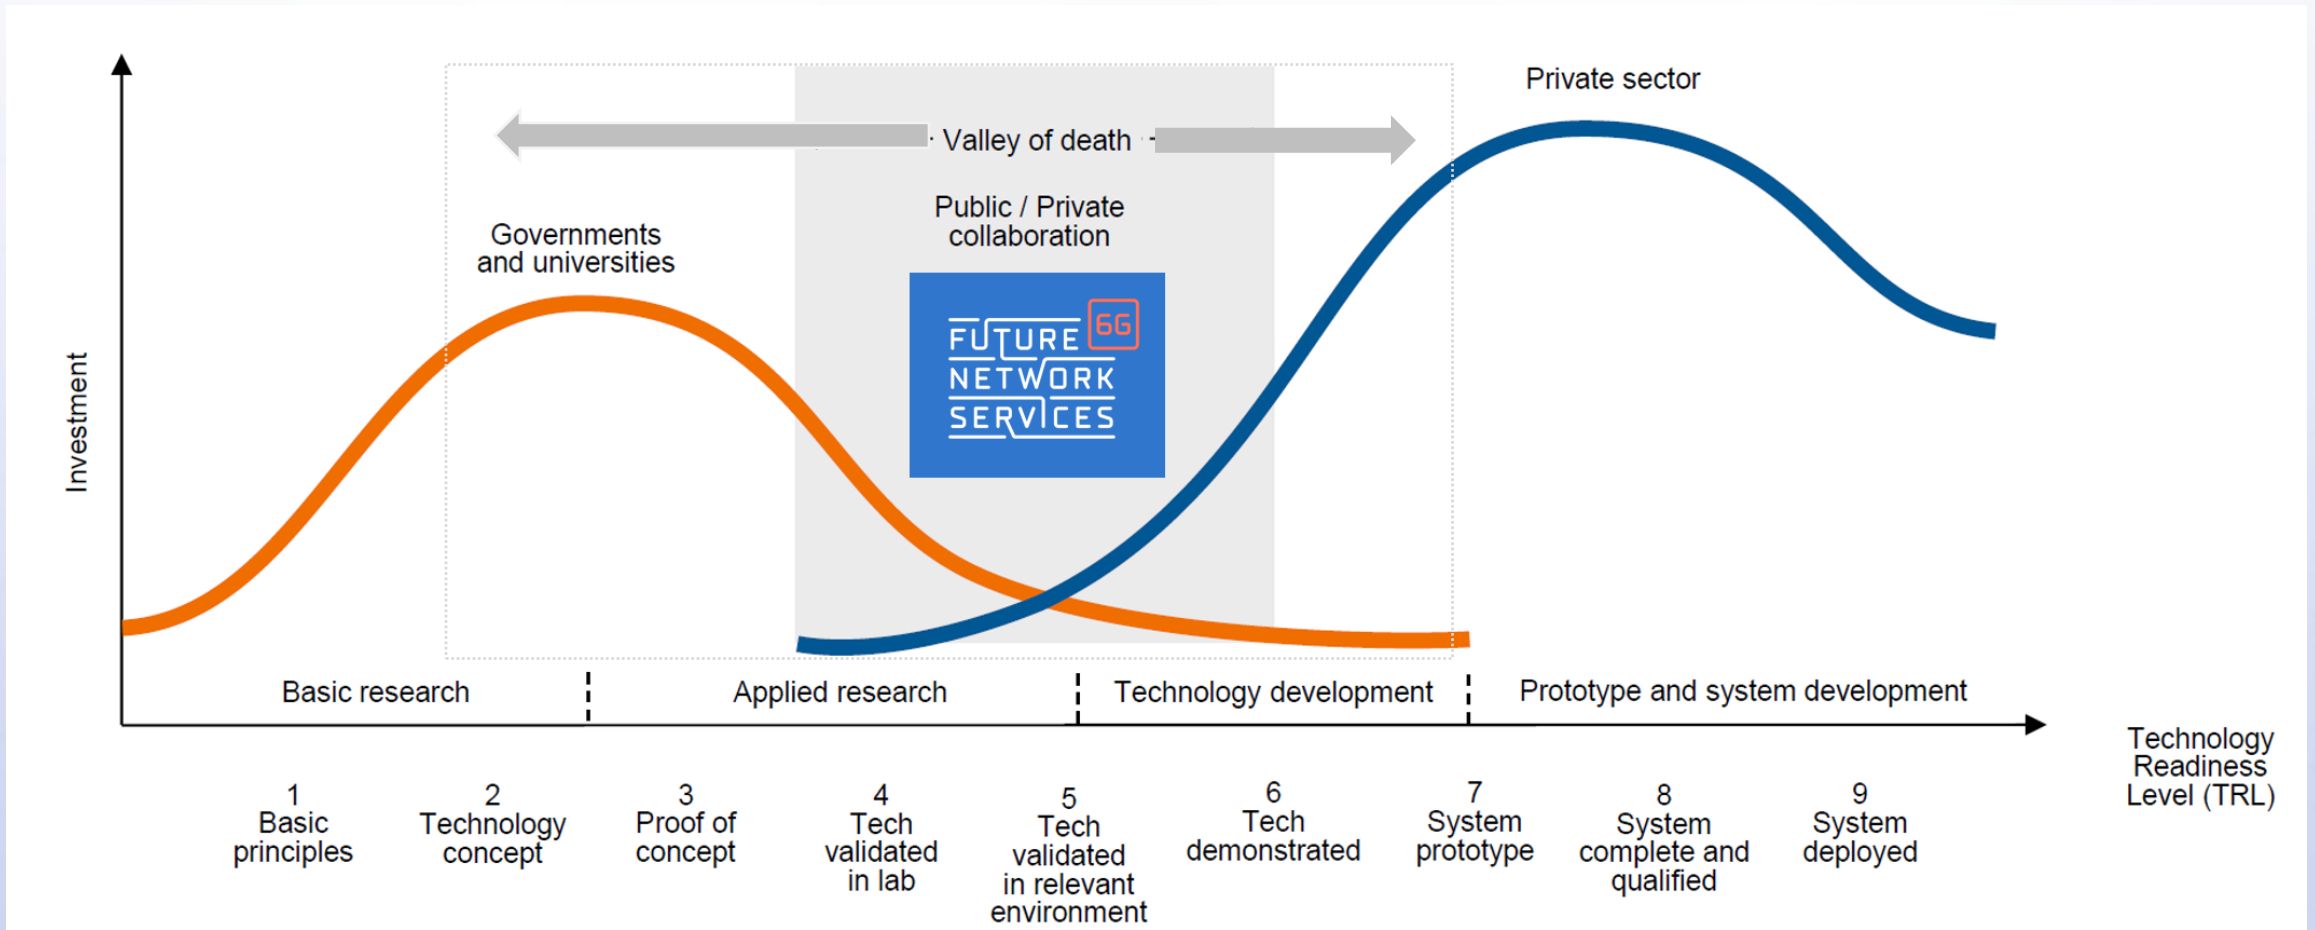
Private sector

Valley of death

Public / Private collaboration

Governments and universities

FUTURE NETWORK SERVICES 6G

Investment

Basic research

Applied research

Technology development

Prototype and system development

Technology Readiness Level (TRL)

1 Basic principles

2 Technology concept

3 Proof of concept

4 Tech validated in lab

5 Tech validated in relevant environment

6 Tech demonstrated

7 System prototype

8 System complete and qualified

9 System deployed